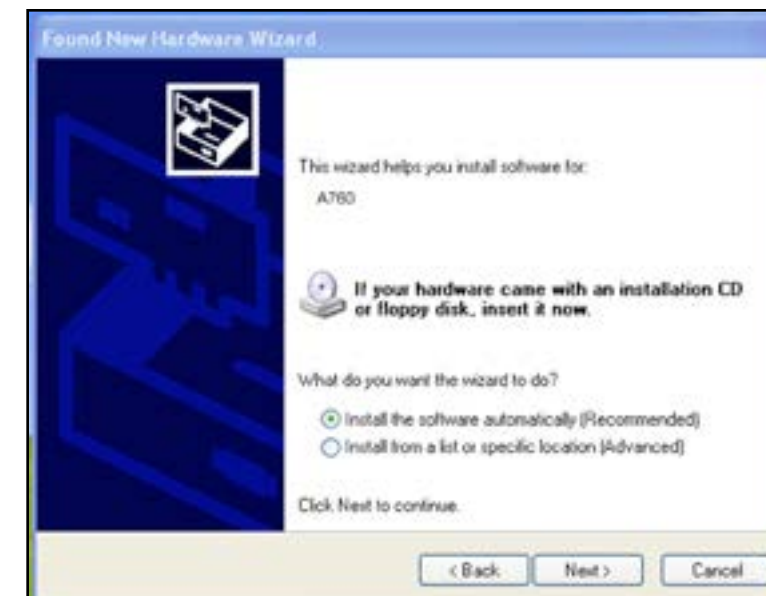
Found New Hardware Wizard

This wizard helps you install software for:

A760

If your hardware came with an installation CD or floppy disk, insert it now.

What do you want the wizard to do?

Install the software automatically (Recommended)

Install from a list or specific location (Advanced)

Click Next to continue.

< Back

Next >

Cancel